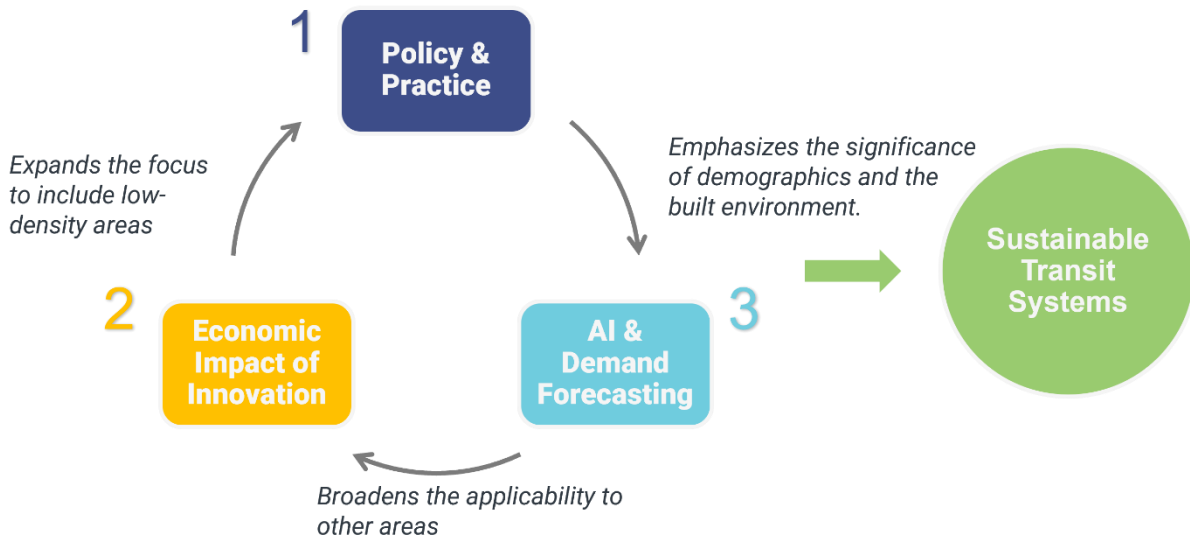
1

Policy & Practice

Expands the focus to include low-density areas

Emphasizes the significance of demographics and the built environment.

Sustainable Transit Systems

2

Economic Impact of Innovation

AI & Demand Forecasting

3

Broadens the applicability to other areas